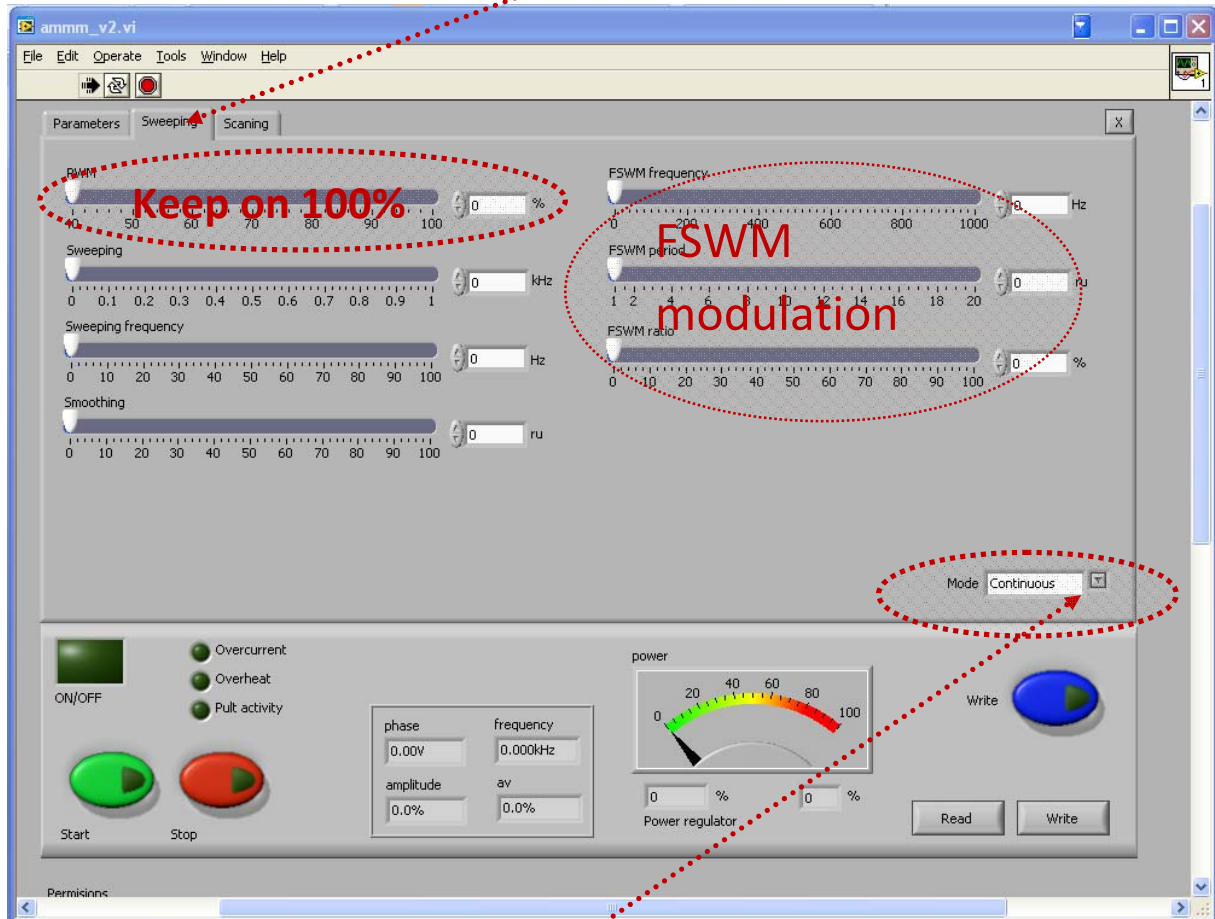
ammm_v2.vi

File Edit Operate Tools Window Help

Parameters Sweeping Scaning

X

PWM
Keep on 100%
40 50 60 70 80 90 100
0 %

Sweeping
0 0.1 0.2 0.3 0.4 0.5 0.6 0.7 0.8 0.9 1
0 kHz

Sweeping frequency
0 10 20 30 40 50 60 70 80 90 100
0 Hz

Smoothing
0 10 20 30 40 50 60 70 80 90 100
0 ru

FSWM frequency
0 200 400 600 800 1000
0 Hz

FSWM modulation

FSWM period
1 2 4 6 8 10 12 14 16 18 20
0 ru

FSWM ratio
0 10 20 30 40 50 60 70 80 90 100
0 %

Mode Continuous

ON/OFF

Overcurrent
Overheat
Pult activity

Start Stop

phase
0.00V
frequency
0.000kHz
amplitude
0.0%
av
0.0%

power
0 20 40 60 80 100
0 % 0 %
Power regulator

Write

Read Write

Permisions